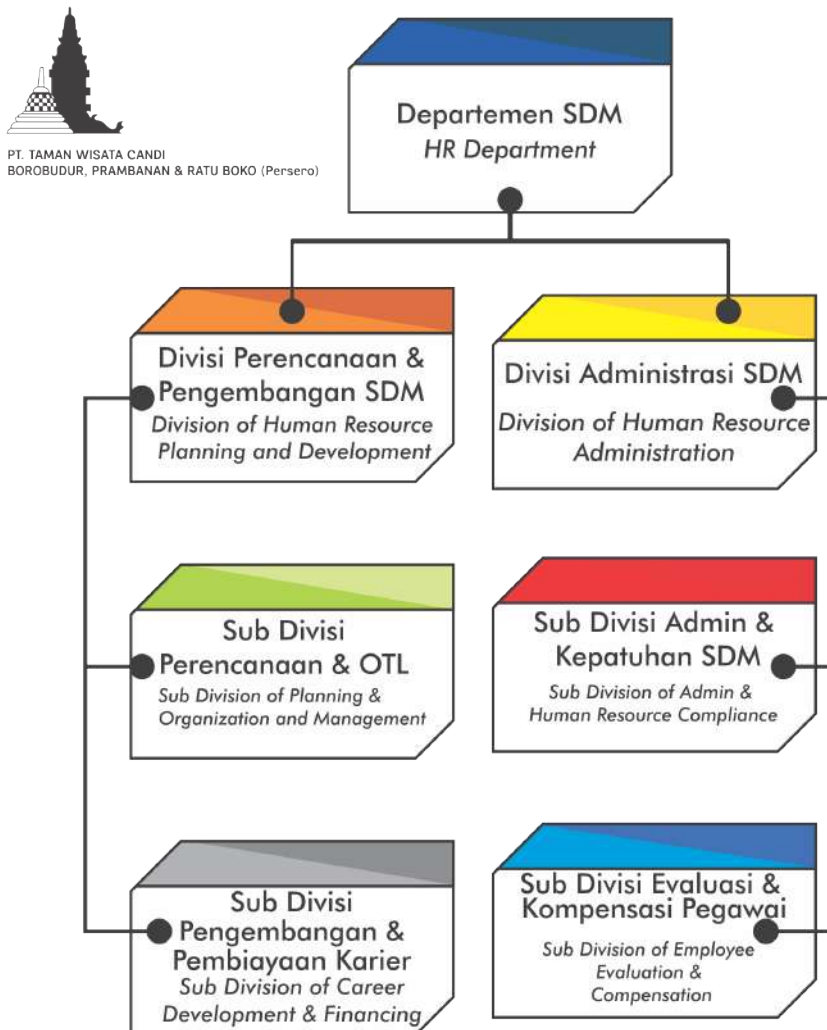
PT. TAMAN WISATA CANDI BOROBUDUR, PRAMBANAN & RATU BOKO (Persero)

Departemen SDM
HR Department

Divisi Perencanaan & Pengembangan SDM
Division of Human Resource Planning and Development

Divisi Administrasi SDM
Division of Human Resource Administration

Sub Divisi Perencanaan & OTL
Sub Division of Planning & Organization and Management

Sub Divisi Admin & Kepatuhan SDM
Sub Division of Admin & Human Resource Compliance

Sub Divisi Pengembangan & Pembiayaan Karier
Sub Division of Career Development & Financing

Sub Divisi Evaluasi & Kompensasi Pegawai
Sub Division of Employee Evaluation & Compensation